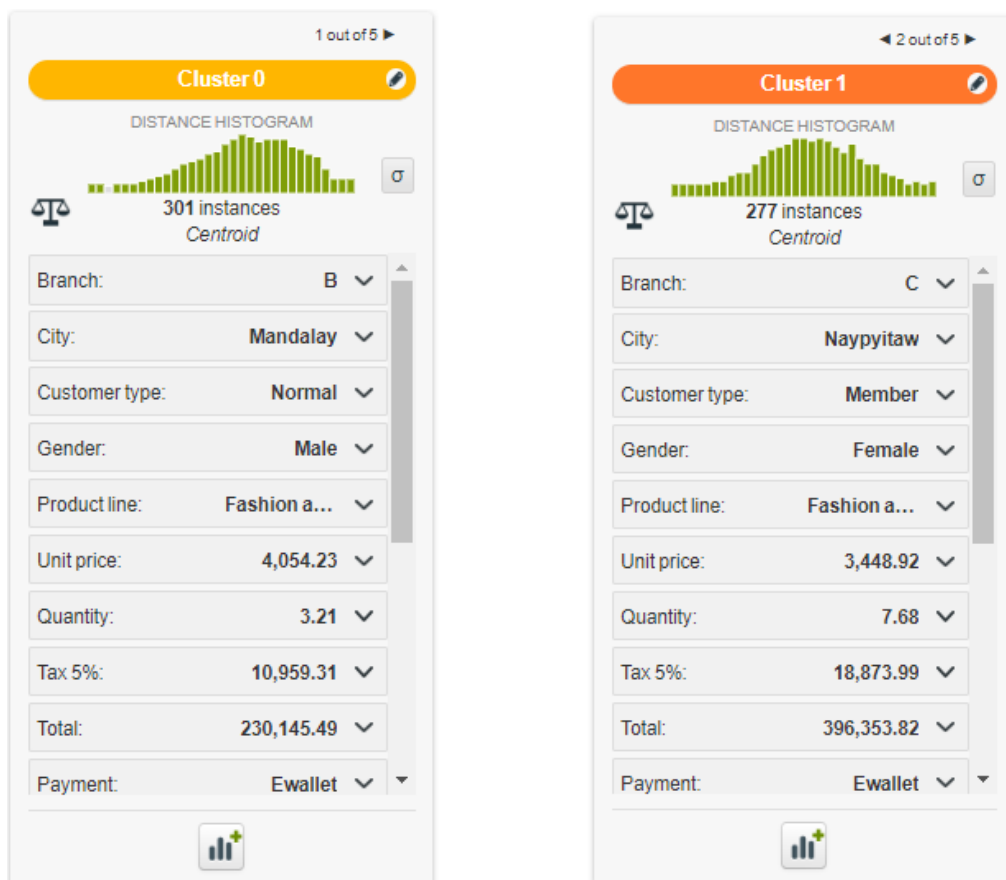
1 out of 5 ►

Cluster 0

DISTANCE HISTOGRAM

σ

301 instances

Centroid

| | |
|---|---|
| Branch: | B |
| City: | Mandalay |
| Customer type: | Normal |
| Gender: | Male |
| Product line: | Fashion a... |
| Unit price: | 4,054.23 |
| Quantity: | 3.21 |
| Tax 5%: | 10,959.31 |
| Total: | 230,145.49 |
| Payment: | Ewallet |

◄ 2 out of 5 ►

Cluster 1

DISTANCE HISTOGRAM

σ

277 instances

Centroid

| | |
|---|---|
| Branch: | C |
| City: | Naypyitaw |
| Customer type: | Member |
| Gender: | Female |
| Product line: | Fashion a... |
| Unit price: | 3,448.92 |
| Quantity: | 7.68 |
| Tax 5%: | 18,873.99 |
| Total: | 396,353.82 |
| Payment: | Ewallet |